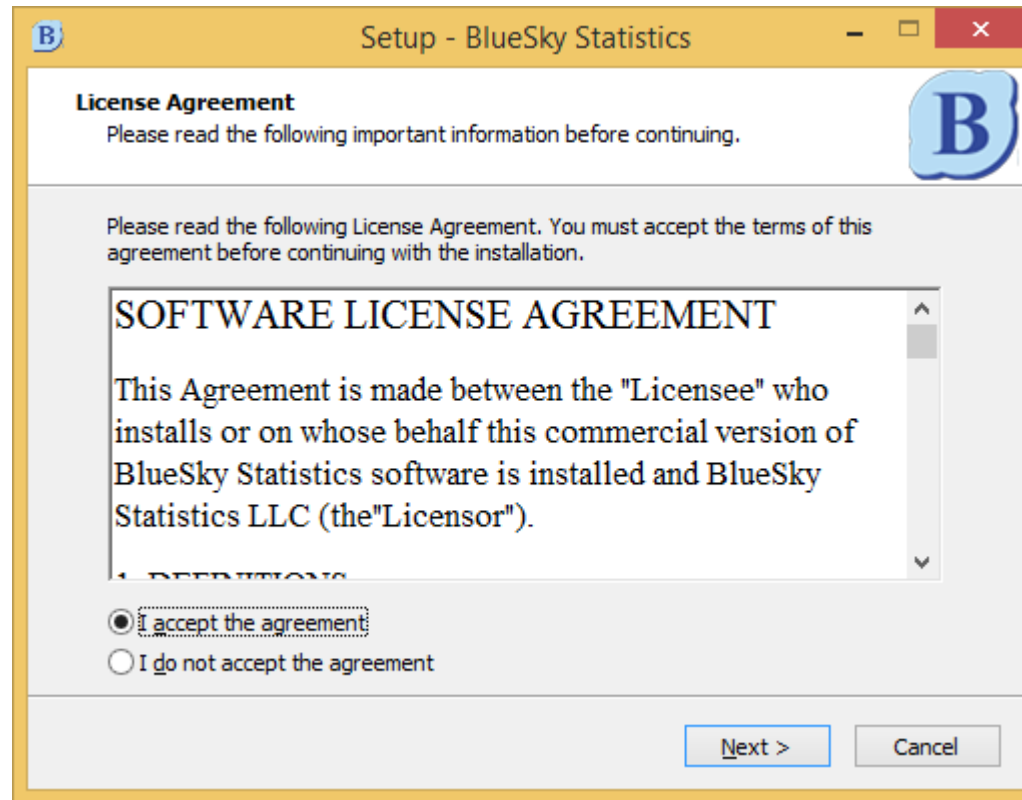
Setup - BlueSky Statistics

License Agreement
Please read the following important information before continuing.

Please read the following License Agreement. You must accept the terms of this agreement before continuing with the installation.

SOFTWARE LICENSE AGREEMENT

This Agreement is made between the "Licensee" who installs or on whose behalf this commercial version of BlueSky Statistics software is installed and BlueSky Statistics LLC (the"Licensor").

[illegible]

I accept the agreement
I do not accept the agreement

Next >
Cancel